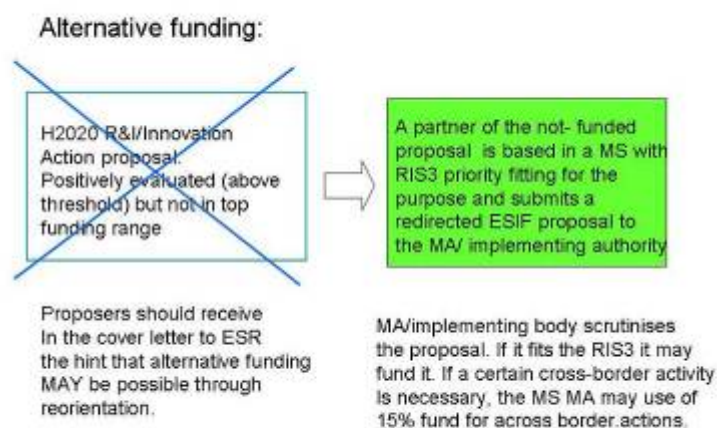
Alternative funding:

H2020 R&I/Innovation Action proposal: Positively evaluated (above threshold) but not in top funding range

A partner of the not- funded proposal is based in a MS with RIS3 priority fitting for the purpose and submits a redirected ESIF proposal to the MA/ implementing authority

Proposers should receive In the cover letter to ESR the hint that alternative funding MAY be possible through reorientation.

MA/implementing body scrutinises the proposal. If it fits the RIS3 it may fund it. If a certain cross-border activity is necessary, the MS MA may use of 15% fund for across border.actions.